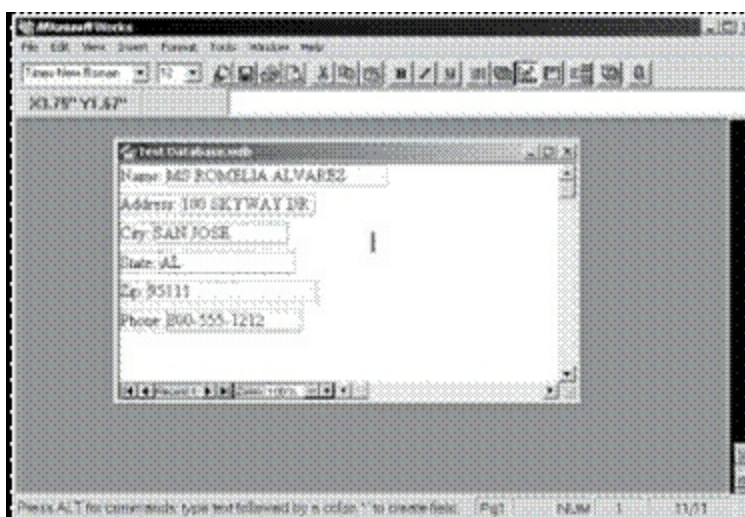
Microsoft Works
File Edit View Insert Format Tools Window Help
Times New Roman 12
X3.75" Y1.67"
Test Database.wdb
Name: MS ROMELIA ALVAREZ
Address: 100 SKYWAY DR
City: SAN JOSE
State: AL
Zip: 95111
Phone: 800-555-1212
Record 1 Zoom 100%
Press ALT for commands; type text followed by a colon ':' to create field. Pg1 NUM 1 11/11